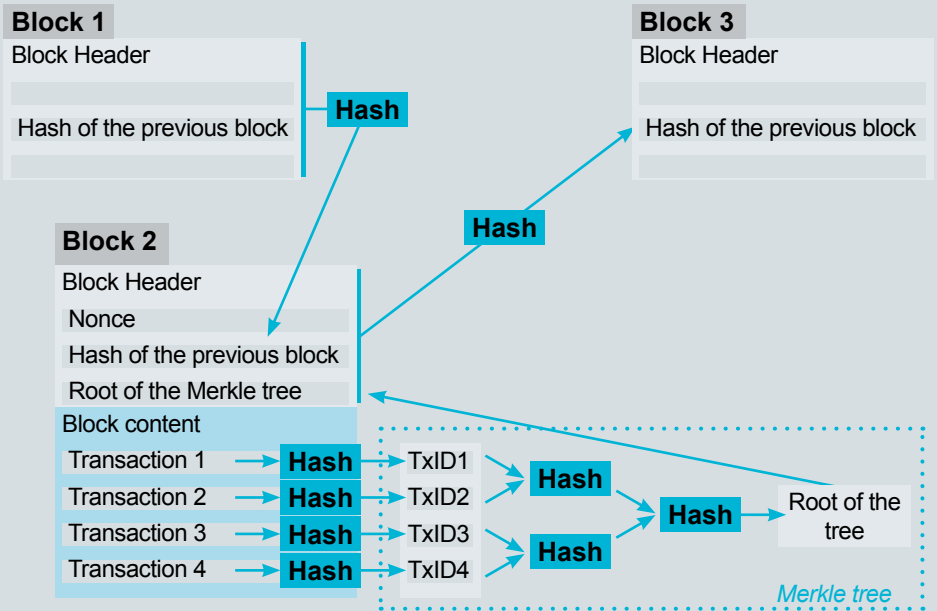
Block 1

Block Header

Hash of the previous block

Hash

Block 3

Block Header

Hash of the previous block

Hash

Block 2

Block Header

Nonce

Hash of the previous block

Root of the Merkle tree

Block content

Transaction 1

Hash

TxID1

Transaction 2

Hash

TxID2

Transaction 3

Hash

TxID3

Transaction 4

Hash

TxID4

Hash

Hash

Hash

Root of the tree

Merkle tree